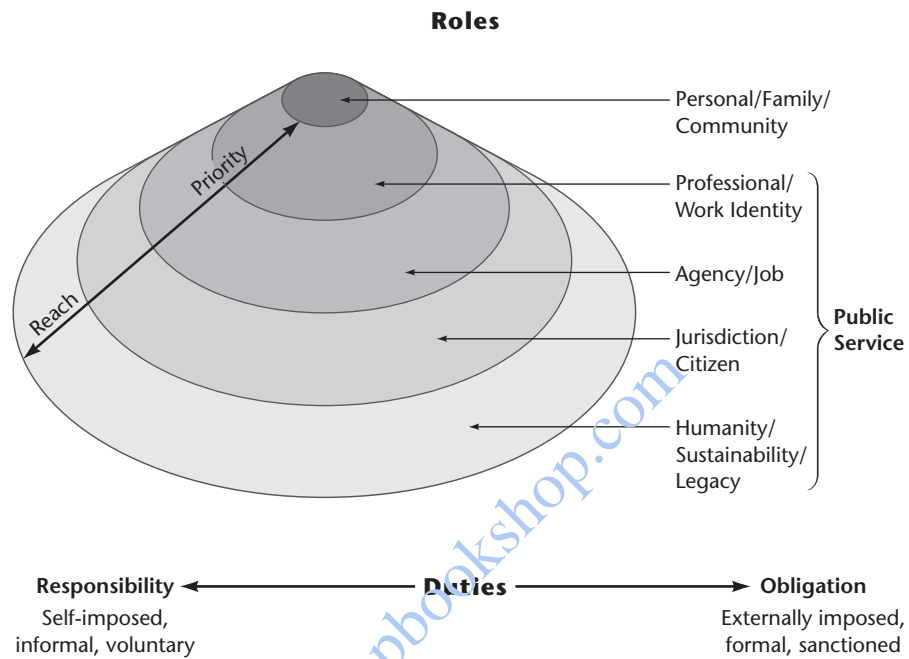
Roles

Priority

Reach

Personal/Family/ Community

Professional/ Work Identity

Agency/Job

Jurisdiction/ Citizen

Humanity/ Sustainability/ Legacy

Public Service

pbookshop.com

Responsibility

Duties

Obligation

Self-imposed, informal, voluntary

Externally imposed, formal, sanctioned